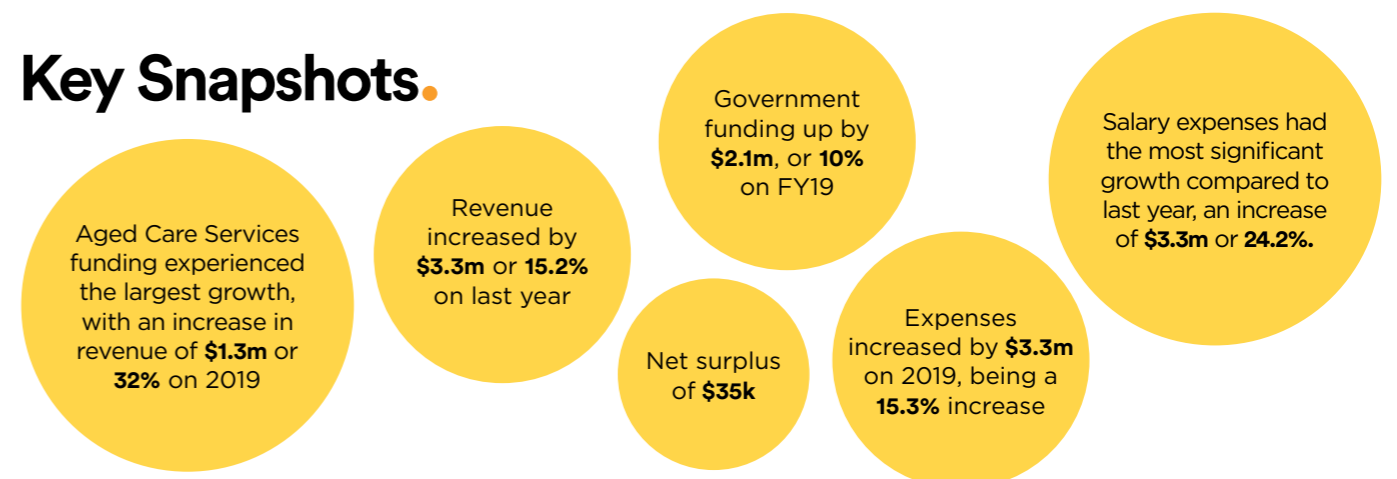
Key Snapshots.

Aged Care Services funding experienced the largest growth, with an increase in revenue of $1.3m or 32% on 2019

Revenue increased by $3.3m or 15.2% on last year

Government funding up by $2.1m, or 10% on FY19

Net surplus of $35k

Expenses increased by $3.3m on 2019, being a 15.3% increase

Salary expenses had the most significant growth compared to last year, an increase of $3.3m or 24.2%.